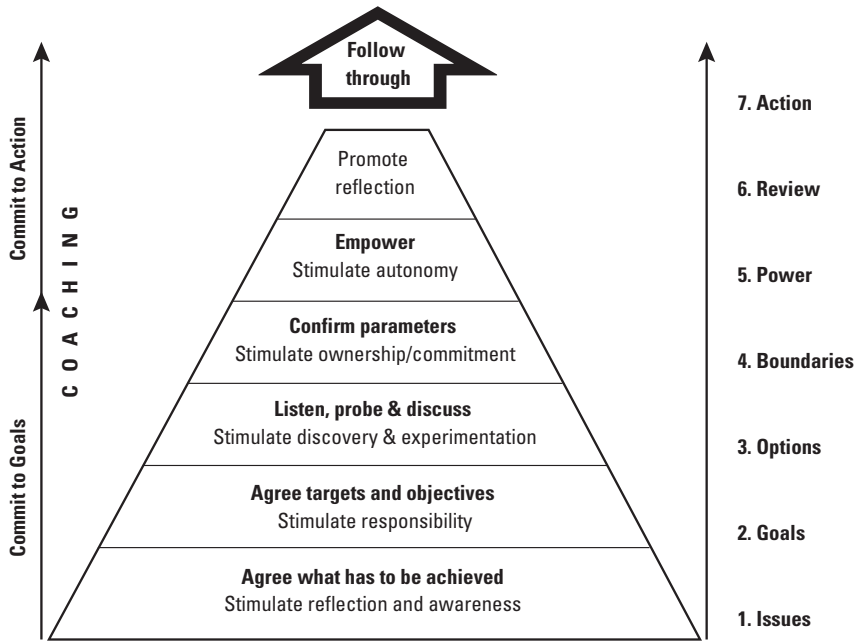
Follow through

Commit to Action

Commit to Goals

C O A C H I N G

Promote reflection

**Empower**
Stimulate autonomy

**Confirm parameters**
Stimulate ownership/commitment

**Listen, probe & discuss**
Stimulate discovery & experimentation

**Agree targets and objectives**
Stimulate responsibility

**Agree what has to be achieved**
Stimulate reflection and awareness

7. Action

6. Review

5. Power

4. Boundaries

3. Options

2. Goals

1. Issues